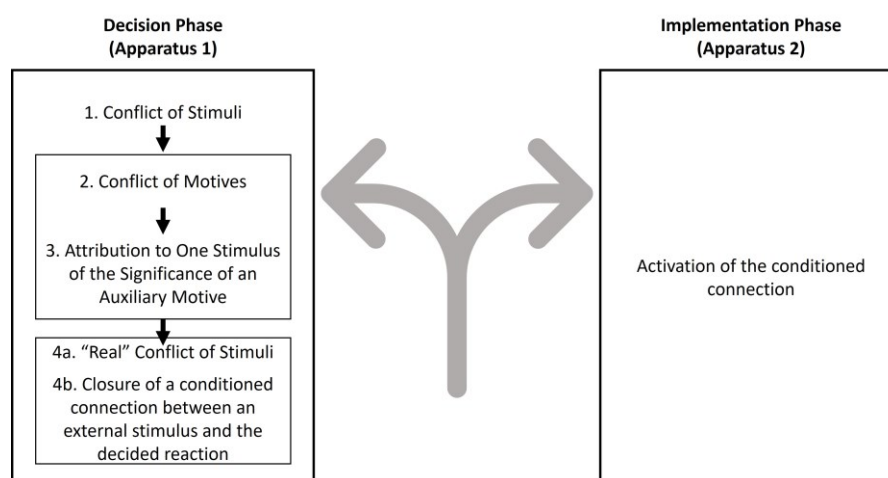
Decision Phase
(Apparatus 1)

1. Conflict of Stimuli

2. Conflict of Motives

3. Attribution to One Stimulus of the Significance of an Auxiliary Motive

4a. "Real" Conflict of Stimuli

4b. Closure of a conditioned connection between an external stimulus and the decided reaction

Implementation Phase
(Apparatus 2)

Activation of the conditioned connection